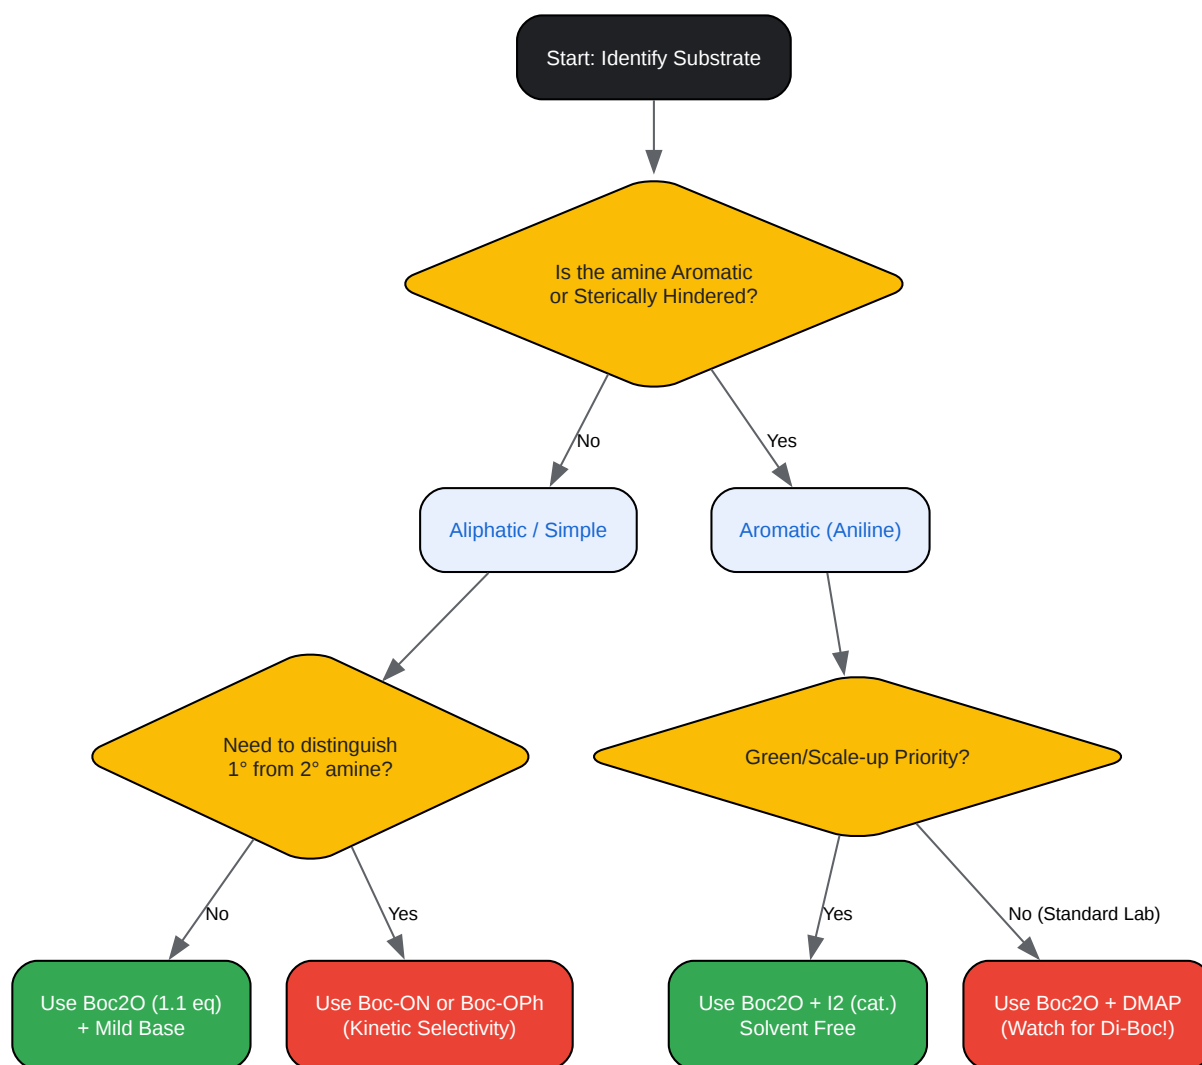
Start: Identify Substrate

Is the amine Aromatic or Sterically Hindered?

No

Yes

Aliphatic / Simple

Aromatic (Aniline)

Need to distinguish 1° from 2° amine?

Green/Scale-up Priority?

No

Yes

Yes

No (Standard Lab)

Use Boc2O (1.1 eq) + Mild Base

Use Boc-ON or Boc-OPh (Kinetic Selectivity)

Use Boc2O + I2 (cat.) Solvent Free

Use Boc2O + DMAP (Watch for Di-Boc!)